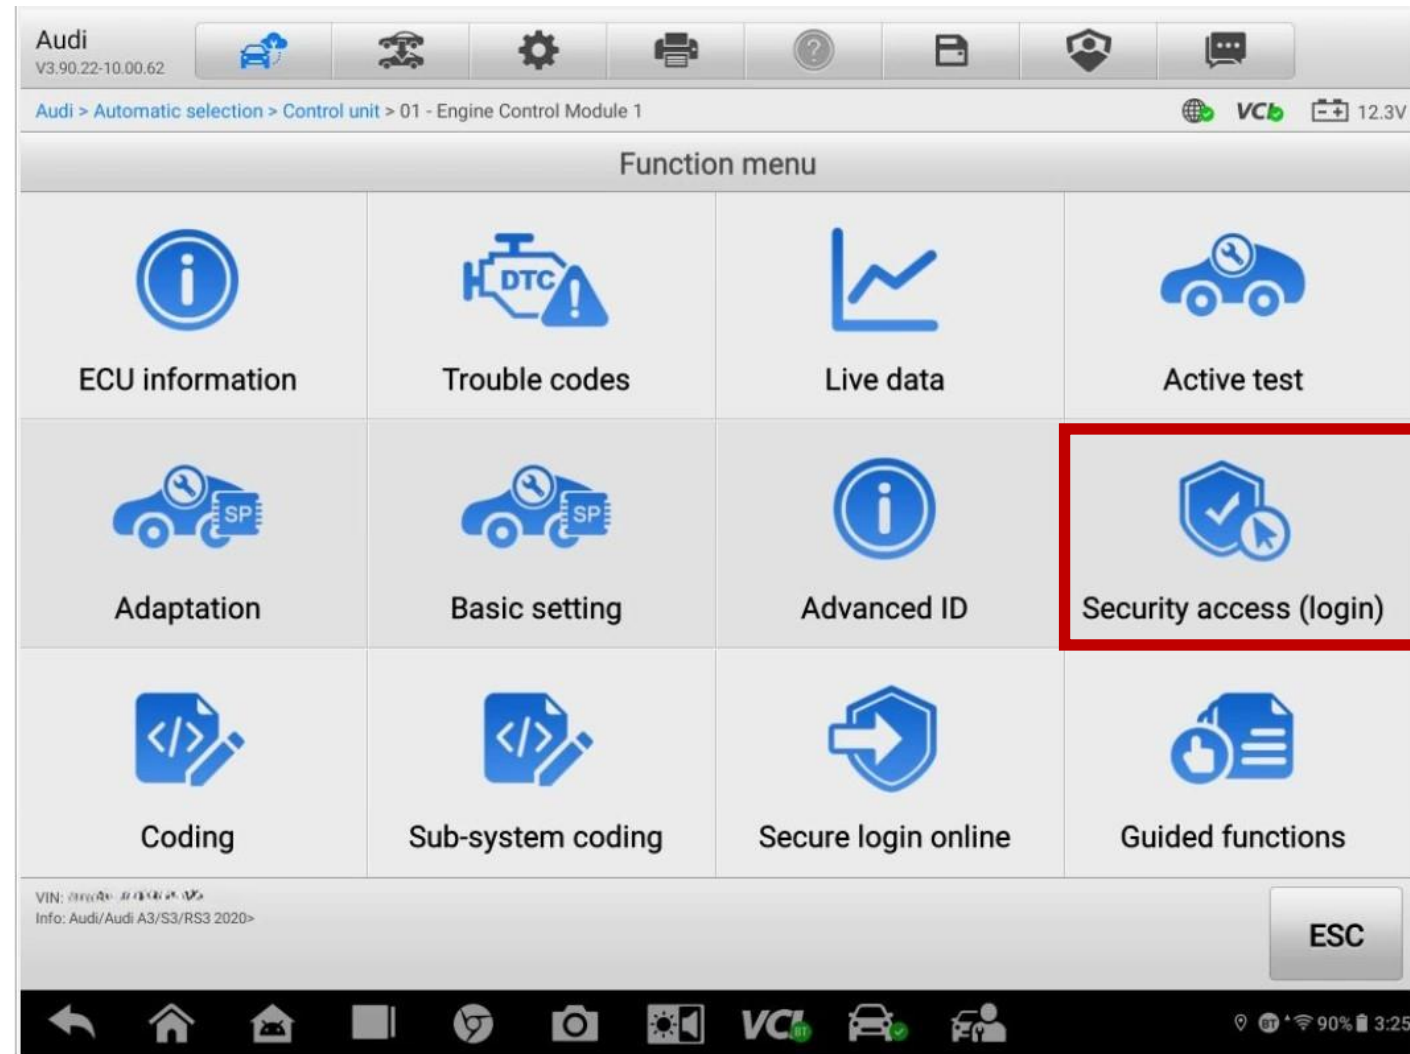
Audi
V3.90.22-10.00.62

Audi > Automatic selection > Control unit > 01 - Engine Control Module 1

VCI 12.3V

Function menu

DTC

ECU information

Trouble codes

Live data

Active test

SP

SP

Adaptation

Basic setting

Advanced ID

Security access (login)

Coding

Sub-system coding

Secure login online

Guided functions

VIN: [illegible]
Info: Audi/Audi A3/S3/RS3 2020>

ESC

VCI

90% 3:25